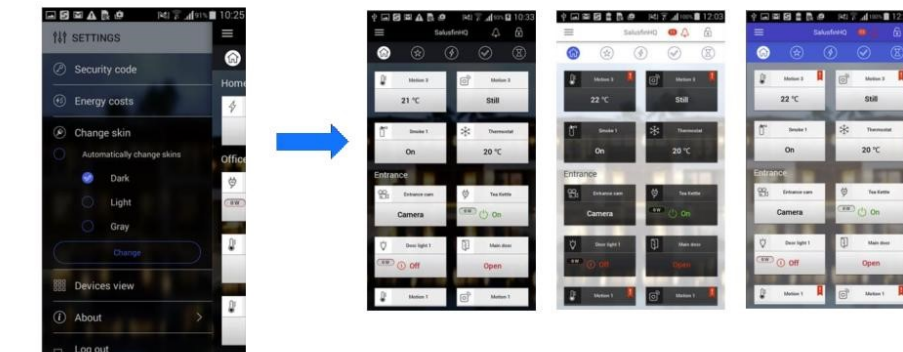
10:25
SETTINGS
Security code
Energy costs
Change skin
Automatically change skins
Dark
Light
Gray
Change
Devices view
About
Log out
Home
Office

10:33
SalusfinHQ
Motion 0
21 °C
Motion 0
Still
Smoke 1
On
Thermostat
20 °C
Entrance
Entrance cam
Camera
Tea Kettle
On
Door light 1
Off
Main door
Open
Motion 1
Motion 1

12:03
SalusfinHQ
Motion 0
22 °C
Motion 0
Still
Smoke 1
On
Thermostat
20 °C
Entrance
Entrance cam
Camera
Tea Kettle
On
Door light 1
Off
Main door
Open
Motion 1
Motion 1

SalusfinHQ
Motion 0
22 °C
Motion 0
Still
Smoke 1
On
Thermostat
20 °C
Entrance
Entrance cam
Camera
Tea Kettle
On
Door light 1
Off
Main door
Open
Motion 1
Motion 1